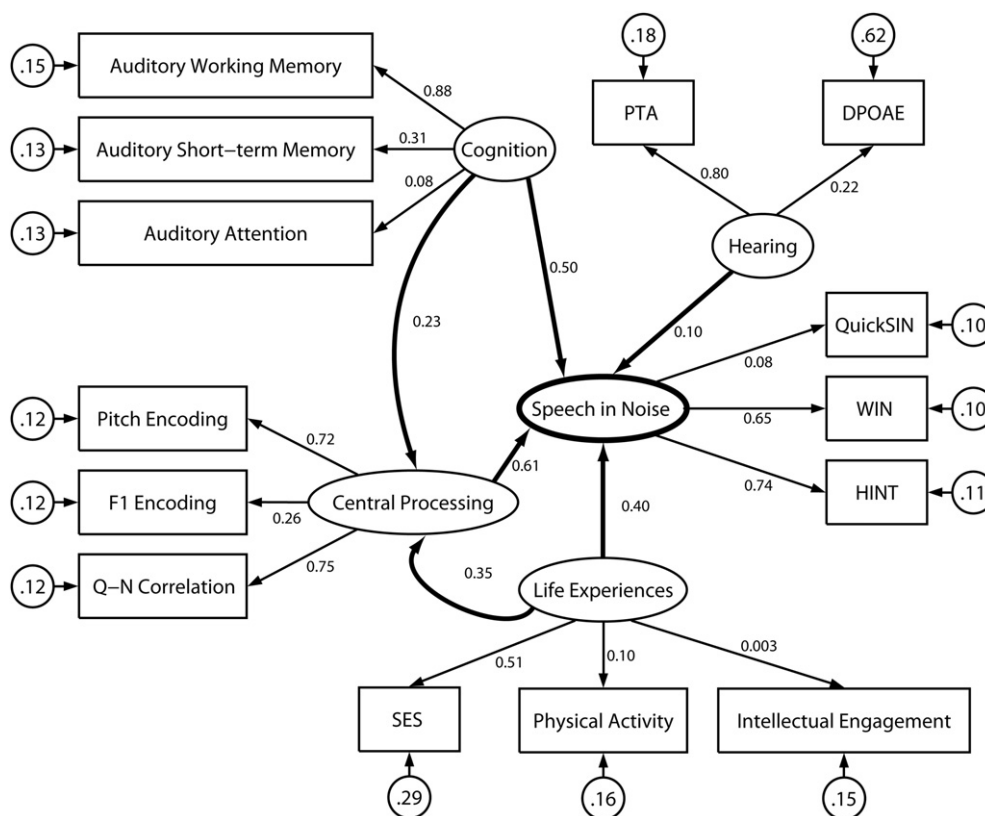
.15 Auditory Working Memory
.13 Auditory Short–term Memory
.13 Auditory Attention
0.88
0.31
0.08
Cognition
.18
.62
PTA
DPOAE
0.80
0.22
Hearing
0.50
0.23
0.10
QuickSIN .10
0.08
Speech in Noise
0.65
WIN .10
0.74
HINT .11
.12 Pitch Encoding
.12 F1 Encoding
.12 Q–N Correlation
0.72
0.26
0.75
Central Processing
0.61
0.40
0.35
Life Experiences
0.51
0.10
0.003
SES
Physical Activity
Intellectual Engagement
.29
.16
.15